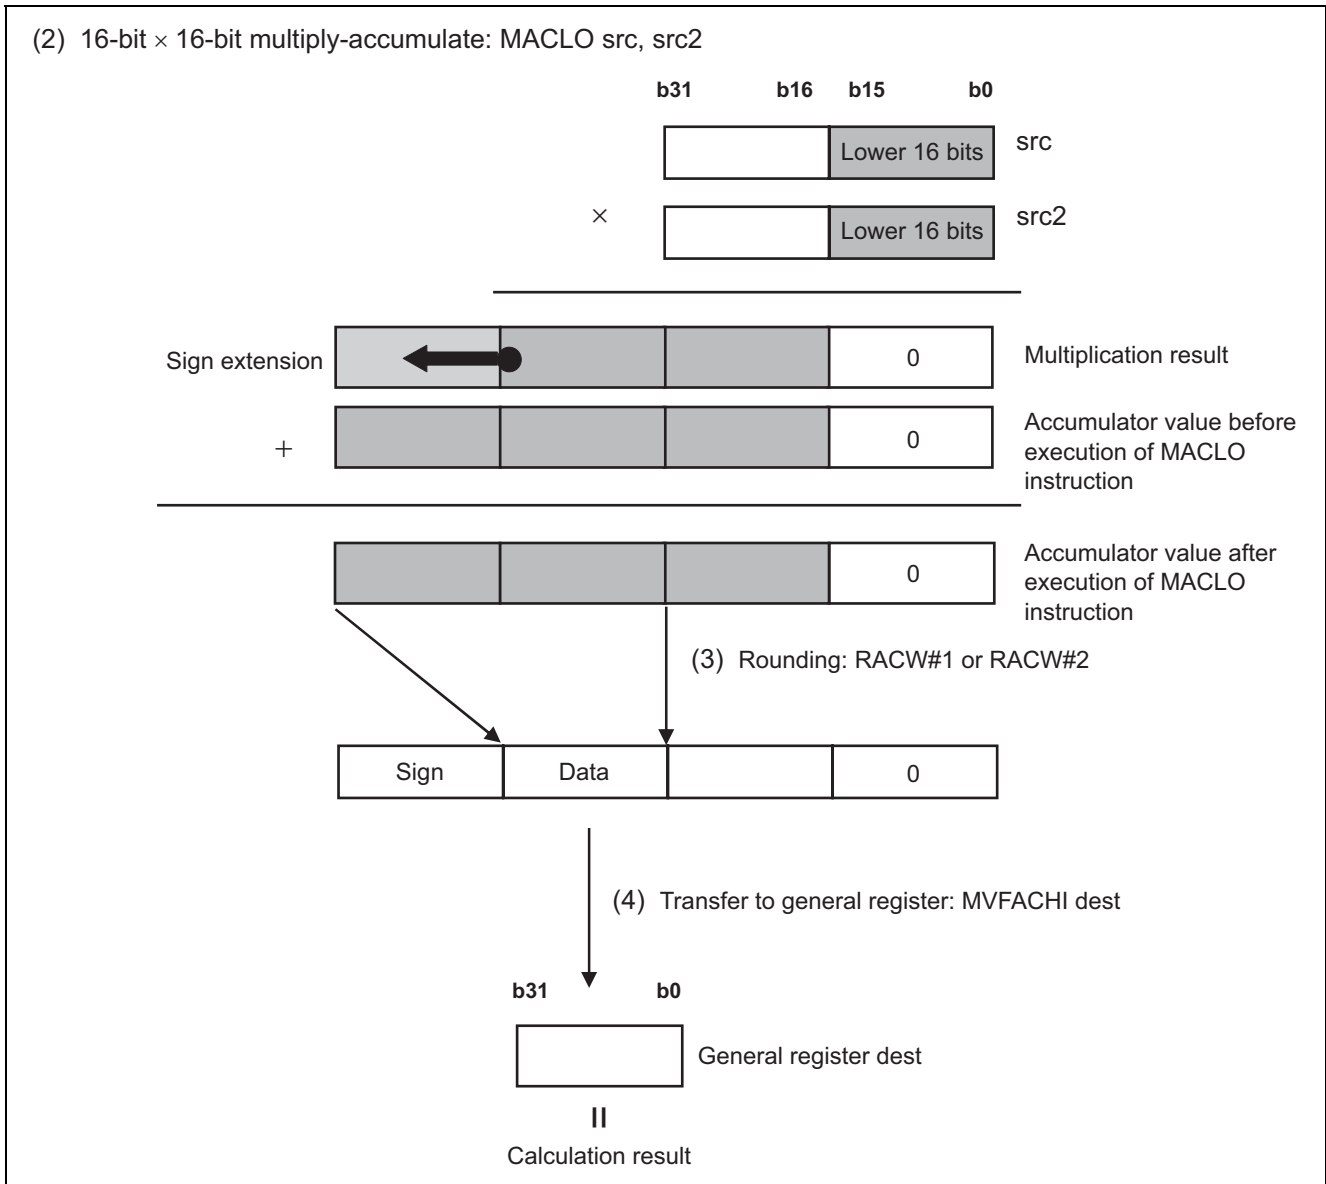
(2) 16-bit × 16-bit multiply-accumulate: MACLO src, src2

b31 b16 b15 b0

Lower 16 bits src

× Lower 16 bits src2

Sign extension 0 Multiplication result

+ 0 Accumulator value before execution of MACLO instruction

0 Accumulator value after execution of MACLO instruction

(3) Rounding: RACW#1 or RACW#2

Sign Data 0

(4) Transfer to general register: MVFACHI dest

b31 b0

General register dest

II

Calculation result